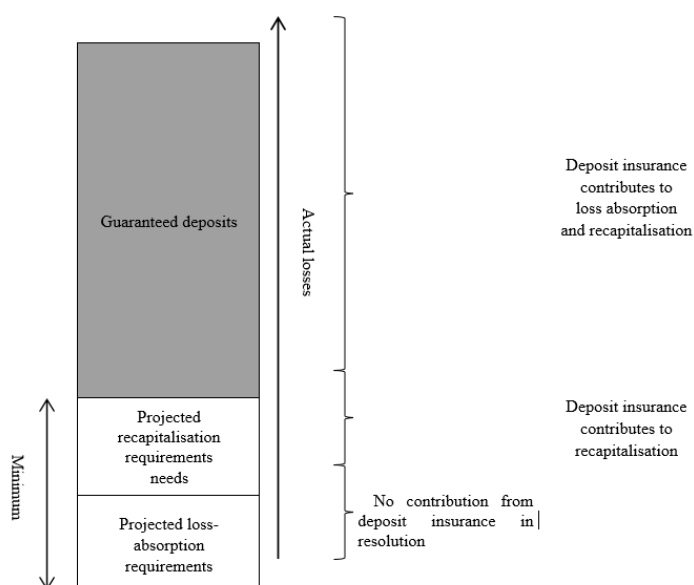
Guaranteed deposits

Projected recapitalisation requirements needs

Projected loss-absorption requirements

Minimum

Actual losses

Deposit insurance contributes to loss absorption and recapitalisation

Deposit insurance contributes to recapitalisation

No contribution from deposit insurance in resolution